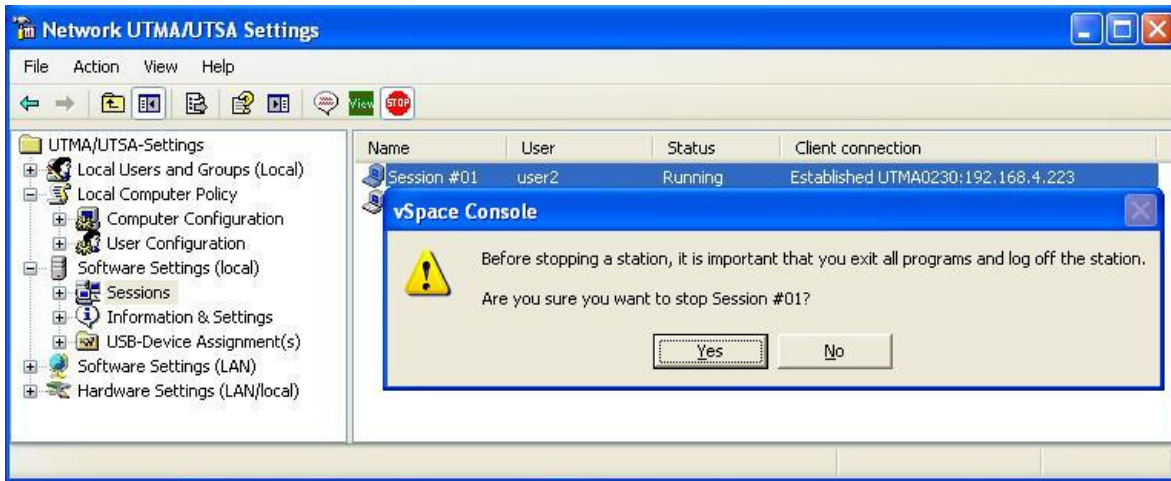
Network UTMA/UTSA Settings

File Action View Help

View STOP

UTMA/UTSA-Settings
Local Users and Groups (Local)
Local Computer Policy
Computer Configuration
User Configuration
Software Settings (local)
Sessions
Information & Settings
USB-Device Assignment(s)
Software Settings (LAN)
Hardware Settings (LAN/local)

| Name | User | Status | Client connection |
|---|---|---|---|
| Session #01 | user2 | Running | Established UTMA0230:192.168.4.223 |

vSpace Console

Before stopping a station, it is important that you exit all programs and log off the station.

Are you sure you want to stop Session #01?

Yes No